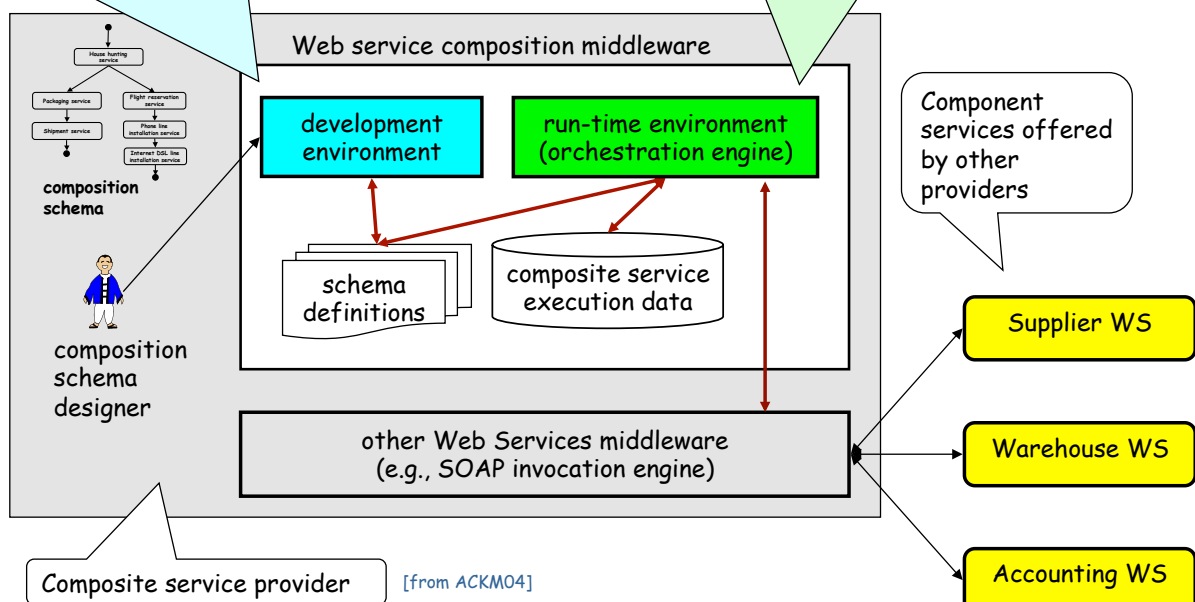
Web service composition middleware

House hunting service

Packaging service

Flight reservation service

Shipment service

Phone line installation service

Internet DSL line installation service

composition schema

composition schema designer

development environment

run-time environment (orchestration engine)

schema definitions

composite service execution data

other Web Services middleware (e.g., SOAP invocation engine)

Component services offered by other providers

Supplier WS

Warehouse WS

Accounting WS

Composite service provider

[from ACKM04]